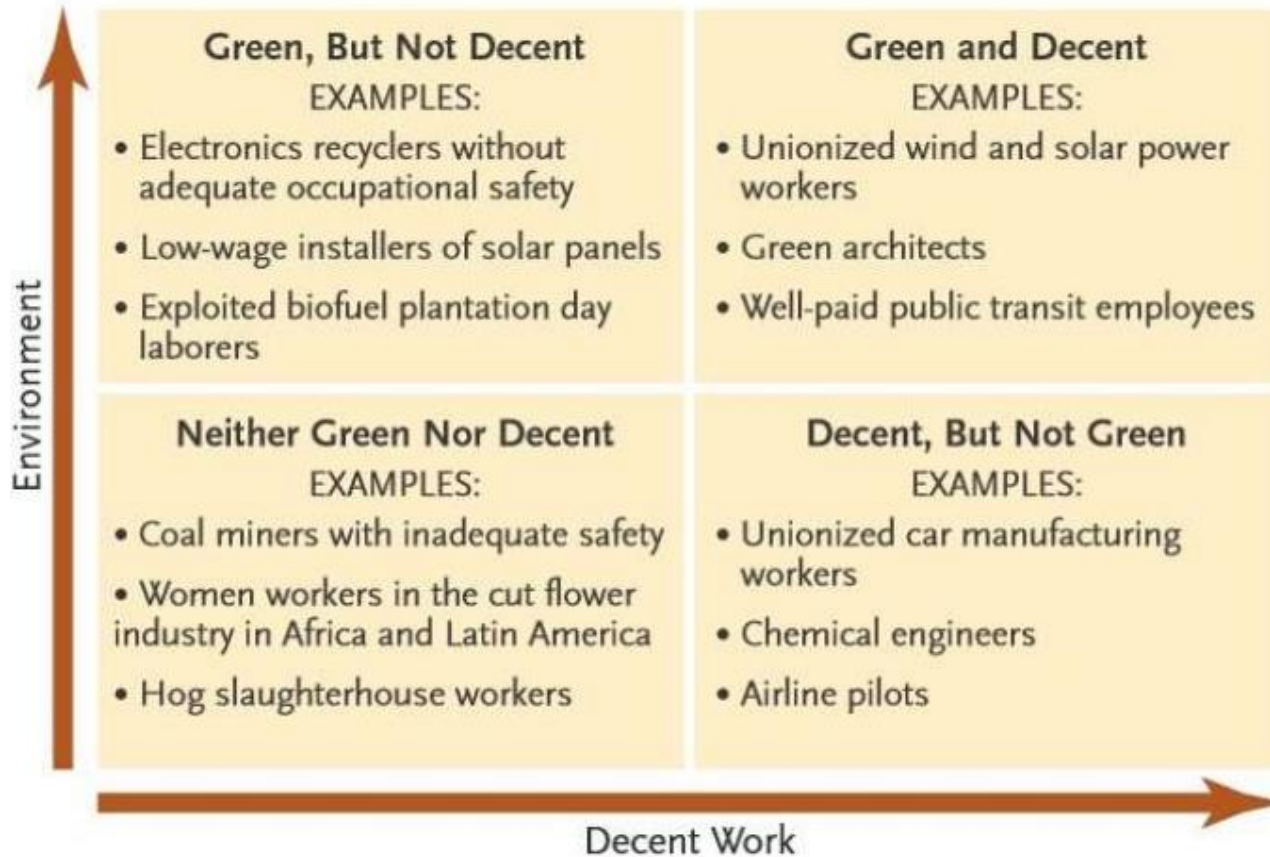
Environment

Green, But Not Decent
EXAMPLES:
• Electronics recyclers without adequate occupational safety
• Low-wage installers of solar panels
• Exploited biofuel plantation day laborers

Green and Decent
EXAMPLES:
• Unionized wind and solar power workers
• Green architects
• Well-paid public transit employees

Neither Green Nor Decent
EXAMPLES:
• Coal miners with inadequate safety
• Women workers in the cut flower industry in Africa and Latin America
• Hog slaughterhouse workers

Decent, But Not Green
EXAMPLES:
• Unionized car manufacturing workers
• Chemical engineers
• Airline pilots

Decent Work